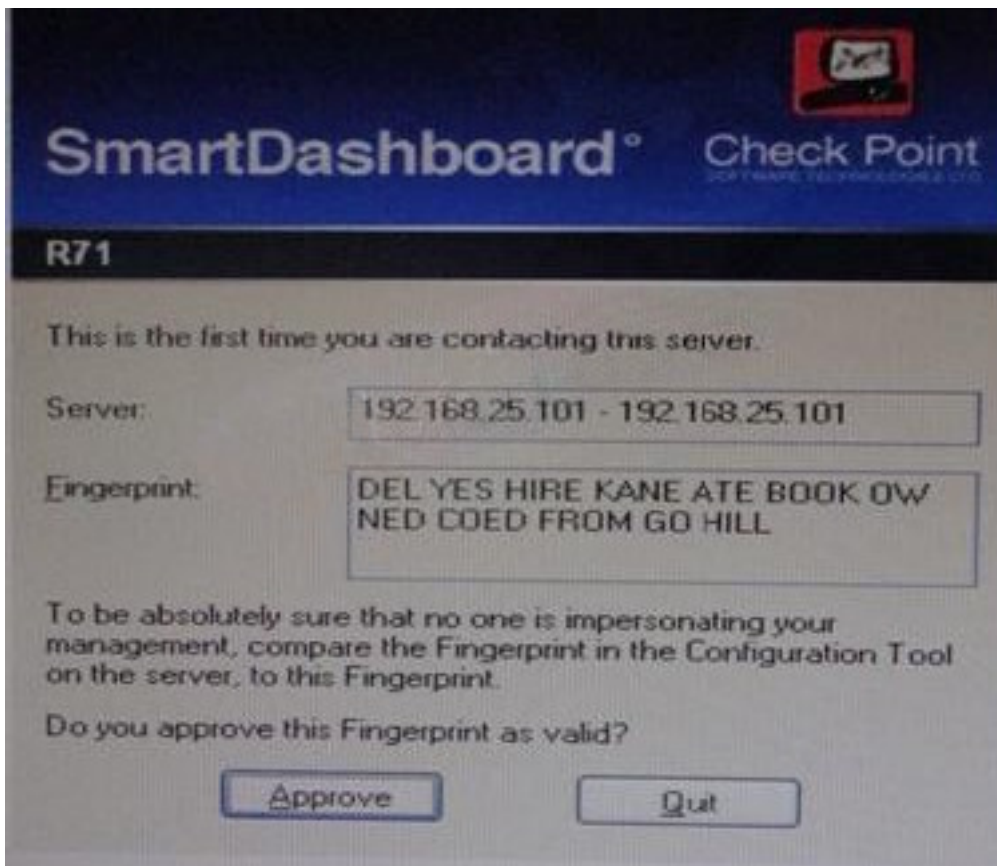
SmartDashboard°

Check Point
SOFTWARE TECHNOLOGIES LTD

R71

This is the first time you are contacting this server.

Server: 192.168.25.101 - 192.168.25.101

Fingerprint: DEL YES HIRE KANE ATE BOOK OW NED COED FROM GO HILL

To be absolutely sure that no one is impersonating your management, compare the Fingerprint in the Configuration Tool on the server, to this Fingerprint.

Do you approve this Fingerprint as valid?

Approve

Quit